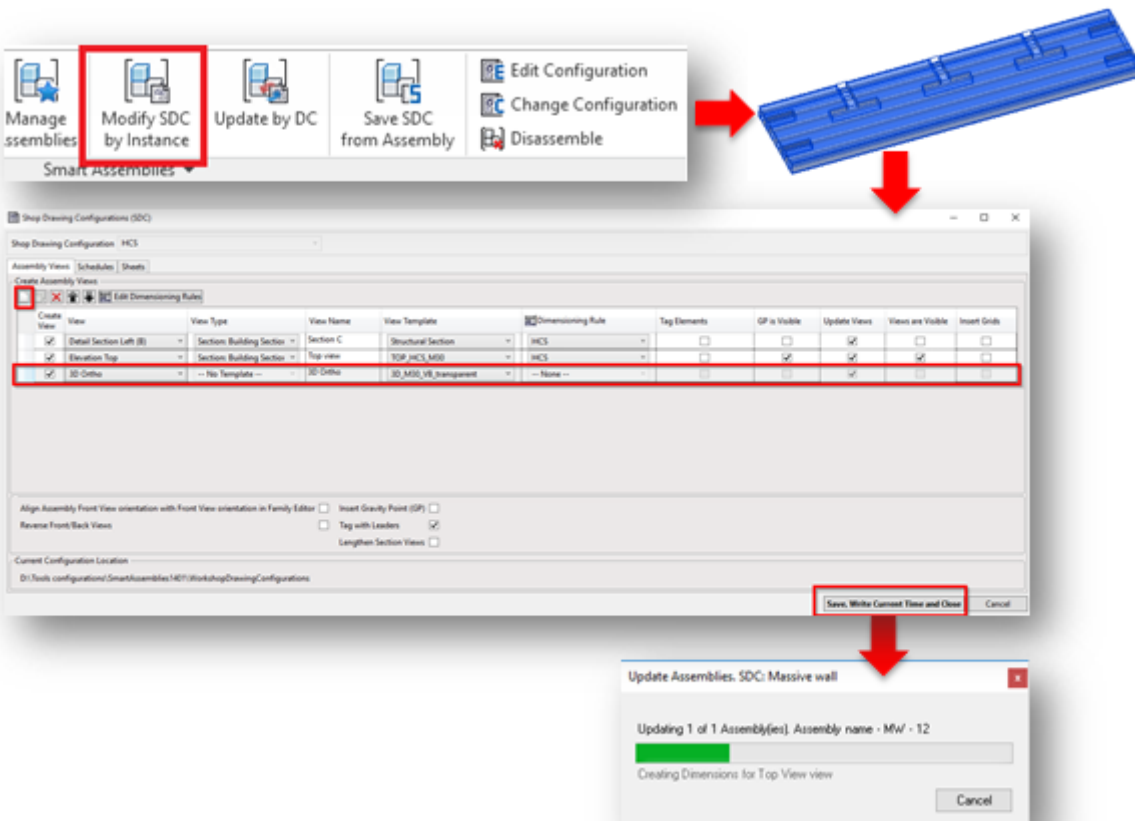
Manage Assemblies

Modify SDC by Instance

Update by DC

Save SDC from Assembly

Edit Configuration

Change Configuration

Disassemble

Smart Assemblies

Shop Drawing Configurations (SDC)

Shop Drawing Configuration HCS

Assembly Views Schedules Sheets

Create Assembly Views

Edit Dimensioning Rules

| Create View | View | View Type | View Name | View Template | Dimensioning Rule | Tag Elements | GP is Visible | Update Views | Views are Visible | Insert Grids |
|---|---|---|---|---|---|---|---|---|---|---|
| ☑ | Detail Section Left (B) | Section: Building Section | Section C | Structural Section | HCS | ☐ | ☐ | ☑ | ☐ | ☐ |
| ☑ | Elevation Top | Section: Building Section | Top view | TOP_HCS_M00 | HCS | ☐ | ☑ | ☑ | ☑ | ☐ |
| ☑ | 3D Ortho | -- No Template -- | 3D Ortho | 3D_M30_VB_transparent | -- None -- | ☐ | ☐ | ☑ | ☐ | ☐ |

Align Assembly Front View orientation with Front View orientation in Family Editor ☐

Reverse Front/Back Views ☐

Insert Gravity Point (GP) ☐

Tag with Leaders ☑

Lengthen Section Views ☐

Current Configuration Location

D:\Tools configurations\SmartAssemblies1401\WorkshopDrawingConfigurations

Save, Write Current Time and Close

Cancel

Update Assemblies. SDC: Massive wall

Updating 1 of 1 Assembly(ies). Assembly name - MW - 12

Creating Dimensions for Top View view

Cancel